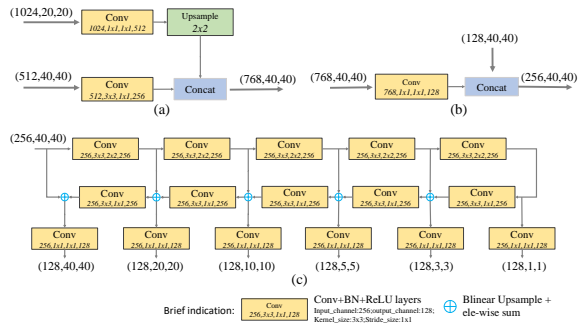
(1024,20,20)
Conv
1024,1x1,1x1,512
Upsample
2x2
(512,40,40)
Conv
512,3x3,1x1,256
Concat
(768,40,40)
(a)

(128,40,40)
(768,40,40)
Conv
768,1x1,1x1,128
Concat
(256,40,40)
(b)

(256,40,40)
Conv
256,3x3,2x2,256
Conv
256,3x3,2x2,256
Conv
256,3x3,2x2,256
Conv
256,3x3,2x2,256
Conv
256,3x3,2x2,256
Conv
256,3x3,1x1,256
Conv
256,3x3,1x1,256
Conv
256,3x3,1x1,256
Conv
256,3x3,1x1,256
Conv
256,3x3,1x1,256
Conv
256,1x1,1x1,128
Conv
256,1x1,1x1,128
Conv
256,1x1,1x1,128
Conv
256,1x1,1x1,128
Conv
256,1x1,1x1,128
Conv
256,1x1,1x1,128
(128,40,40)
(128,20,20)
(128,10,10)
(128,5,5)
(128,3,3)
(128,1,1)
(c)

Brief indication:
Conv
256,3x3,1x1,128
Conv+BN+ReLU layers
Input_channel:256;output_channel:128;
Kernel_size:3x3;Stride_size:1x1
Blinear Upsample +
ele-wise sum